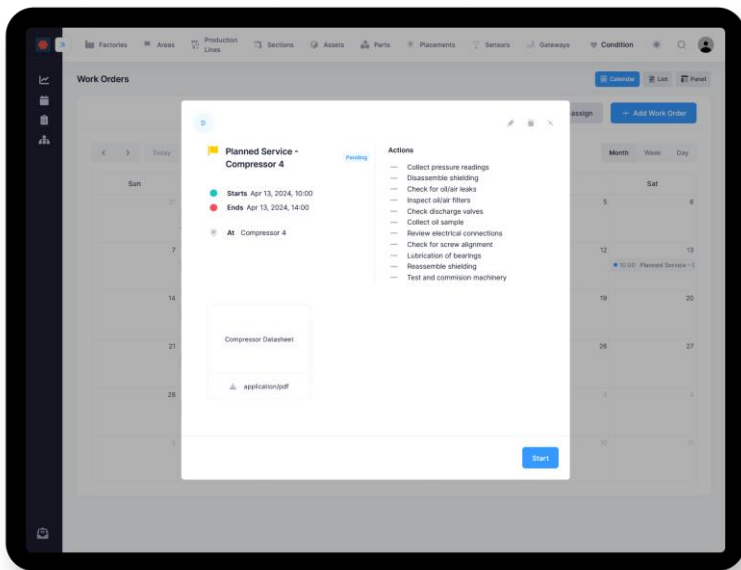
Factories Areas Production Lines Sections Assets Parts Placements Sensors Gateways Condition

Work Orders

Calendar List Panel

assign + Add Work Order

Today

Month Week Day

Sun

Sat

5 6

7

12 13

10:00 Planned Service - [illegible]

14

19 20

21

26 27

28

D

Planned Service - Compressor 4

Pending

Starts Apr 13, 2024, 10:00

Ends Apr 13, 2024, 14:00

At Compressor 4

Actions

— Collect pressure readings
— Disassemble shielding
— Check for oil/air leaks
— Inspect oil/air filters
— Check discharge valves
— Collect oil sample
— Review electrical connections
— Check for screw alignment
— Lubrication of bearings
— Reassemble shielding
— Test and commision machinery

Compressor Datasheet

application/pdf

Start